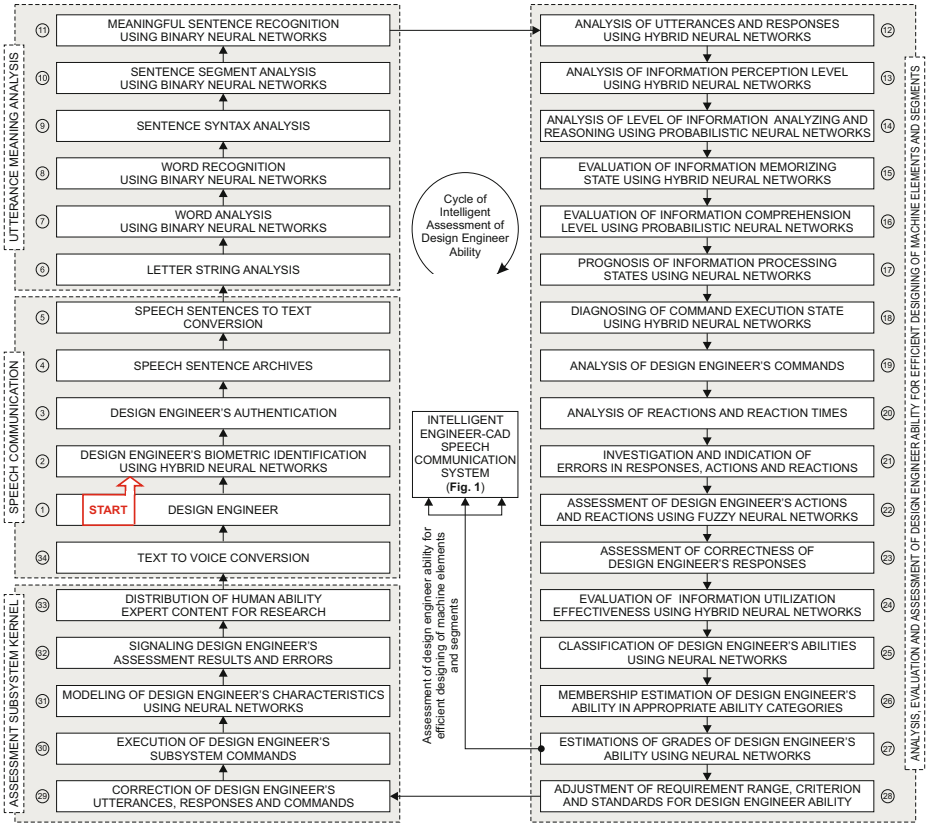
UTTERANCE MEANING ANALYSIS

11 MEANINGFUL SENTENCE RECOGNITION USING BINARY NEURAL NETWORKS

10 SENTENCE SEGMENT ANALYSIS USING BINARY NEURAL NETWORKS

9 SENTENCE SYNTAX ANALYSIS

8 WORD RECOGNITION USING BINARY NEURAL NETWORKS

7 WORD ANALYSIS USING BINARY NEURAL NETWORKS

6 LETTER STRING ANALYSIS

SPEECH COMMUNICATION

5 SPEECH SENTENCES TO TEXT CONVERSION

4 SPEECH SENTENCE ARCHIVES

3 DESIGN ENGINEER'S AUTHENTICATION

2 DESIGN ENGINEER'S BIOMETRIC IDENTIFICATION USING HYBRID NEURAL NETWORKS

1 START DESIGN ENGINEER

34 TEXT TO VOICE CONVERSION

ASSESSMENT SUBSYSTEM KERNEL

33 DISTRIBUTION OF HUMAN ABILITY EXPERT CONTENT FOR RESEARCH

32 SIGNALING DESIGN ENGINEER'S ASSESSMENT RESULTS AND ERRORS

31 MODELING OF DESIGN ENGINEER'S CHARACTERISTICS USING NEURAL NETWORKS

30 EXECUTION OF DESIGN ENGINEER'S SUBSYSTEM COMMANDS

29 CORRECTION OF DESIGN ENGINEER'S UTTERANCES, RESPONSES AND COMMANDS

Cycle of Intelligent Assessment of Design Engineer Ability

INTELLIGENT ENGINEER-CAD SPEECH COMMUNICATION SYSTEM (Fig. 1)

Assessment of design engineer ability for efficient designing of machine elements and segments

ANALYSIS, EVALUATION AND ASSESSMENT OF DESIGN ENGINEER ABILITY FOR EFFICIENT DESIGNING OF MACHINE ELEMENTS AND SEGMENTS

12 ANALYSIS OF UTTERANCES AND RESPONSES USING HYBRID NEURAL NETWORKS

13 ANALYSIS OF INFORMATION PERCEPTION LEVEL USING HYBRID NEURAL NETWORKS

14 ANALYSIS OF LEVEL OF INFORMATION ANALYZING AND REASONING USING PROBABILISTIC NEURAL NETWORKS

15 EVALUATION OF INFORMATION MEMORIZING STATE USING HYBRID NEURAL NETWORKS

16 EVALUATION OF INFORMATION COMPREHENSION LEVEL USING PROBABILISTIC NEURAL NETWORKS

17 PROGNOSIS OF INFORMATION PROCESSING STATES USING NEURAL NETWORKS

18 DIAGNOSING OF COMMAND EXECUTION STATE USING HYBRID NEURAL NETWORKS

19 ANALYSIS OF DESIGN ENGINEER'S COMMANDS

20 ANALYSIS OF REACTIONS AND REACTION TIMES

21 INVESTIGATION AND INDICATION OF ERRORS IN RESPONSES, ACTIONS AND REACTIONS

22 ASSESSMENT OF DESIGN ENGINEER'S ACTIONS AND REACTIONS USING FUZZY NEURAL NETWORKS

23 ASSESSMENT OF CORRECTNESS OF DESIGN ENGINEER'S RESPONSES

24 EVALUATION OF INFORMATION UTILIZATION EFFECTIVENESS USING HYBRID NEURAL NETWORKS

25 CLASSIFICATION OF DESIGN ENGINEER'S ABILITIES USING NEURAL NETWORKS

26 MEMBERSHIP ESTIMATION OF DESIGN ENGINEER'S ABILITY IN APPROPRIATE ABILITY CATEGORIES

27 ESTIMATIONS OF GRADES OF DESIGN ENGINEER'S ABILITY USING NEURAL NETWORKS

28 ADJUSTMENT OF REQUIREMENT RANGE, CRITERION AND STANDARDS FOR DESIGN ENGINEER ABILITY